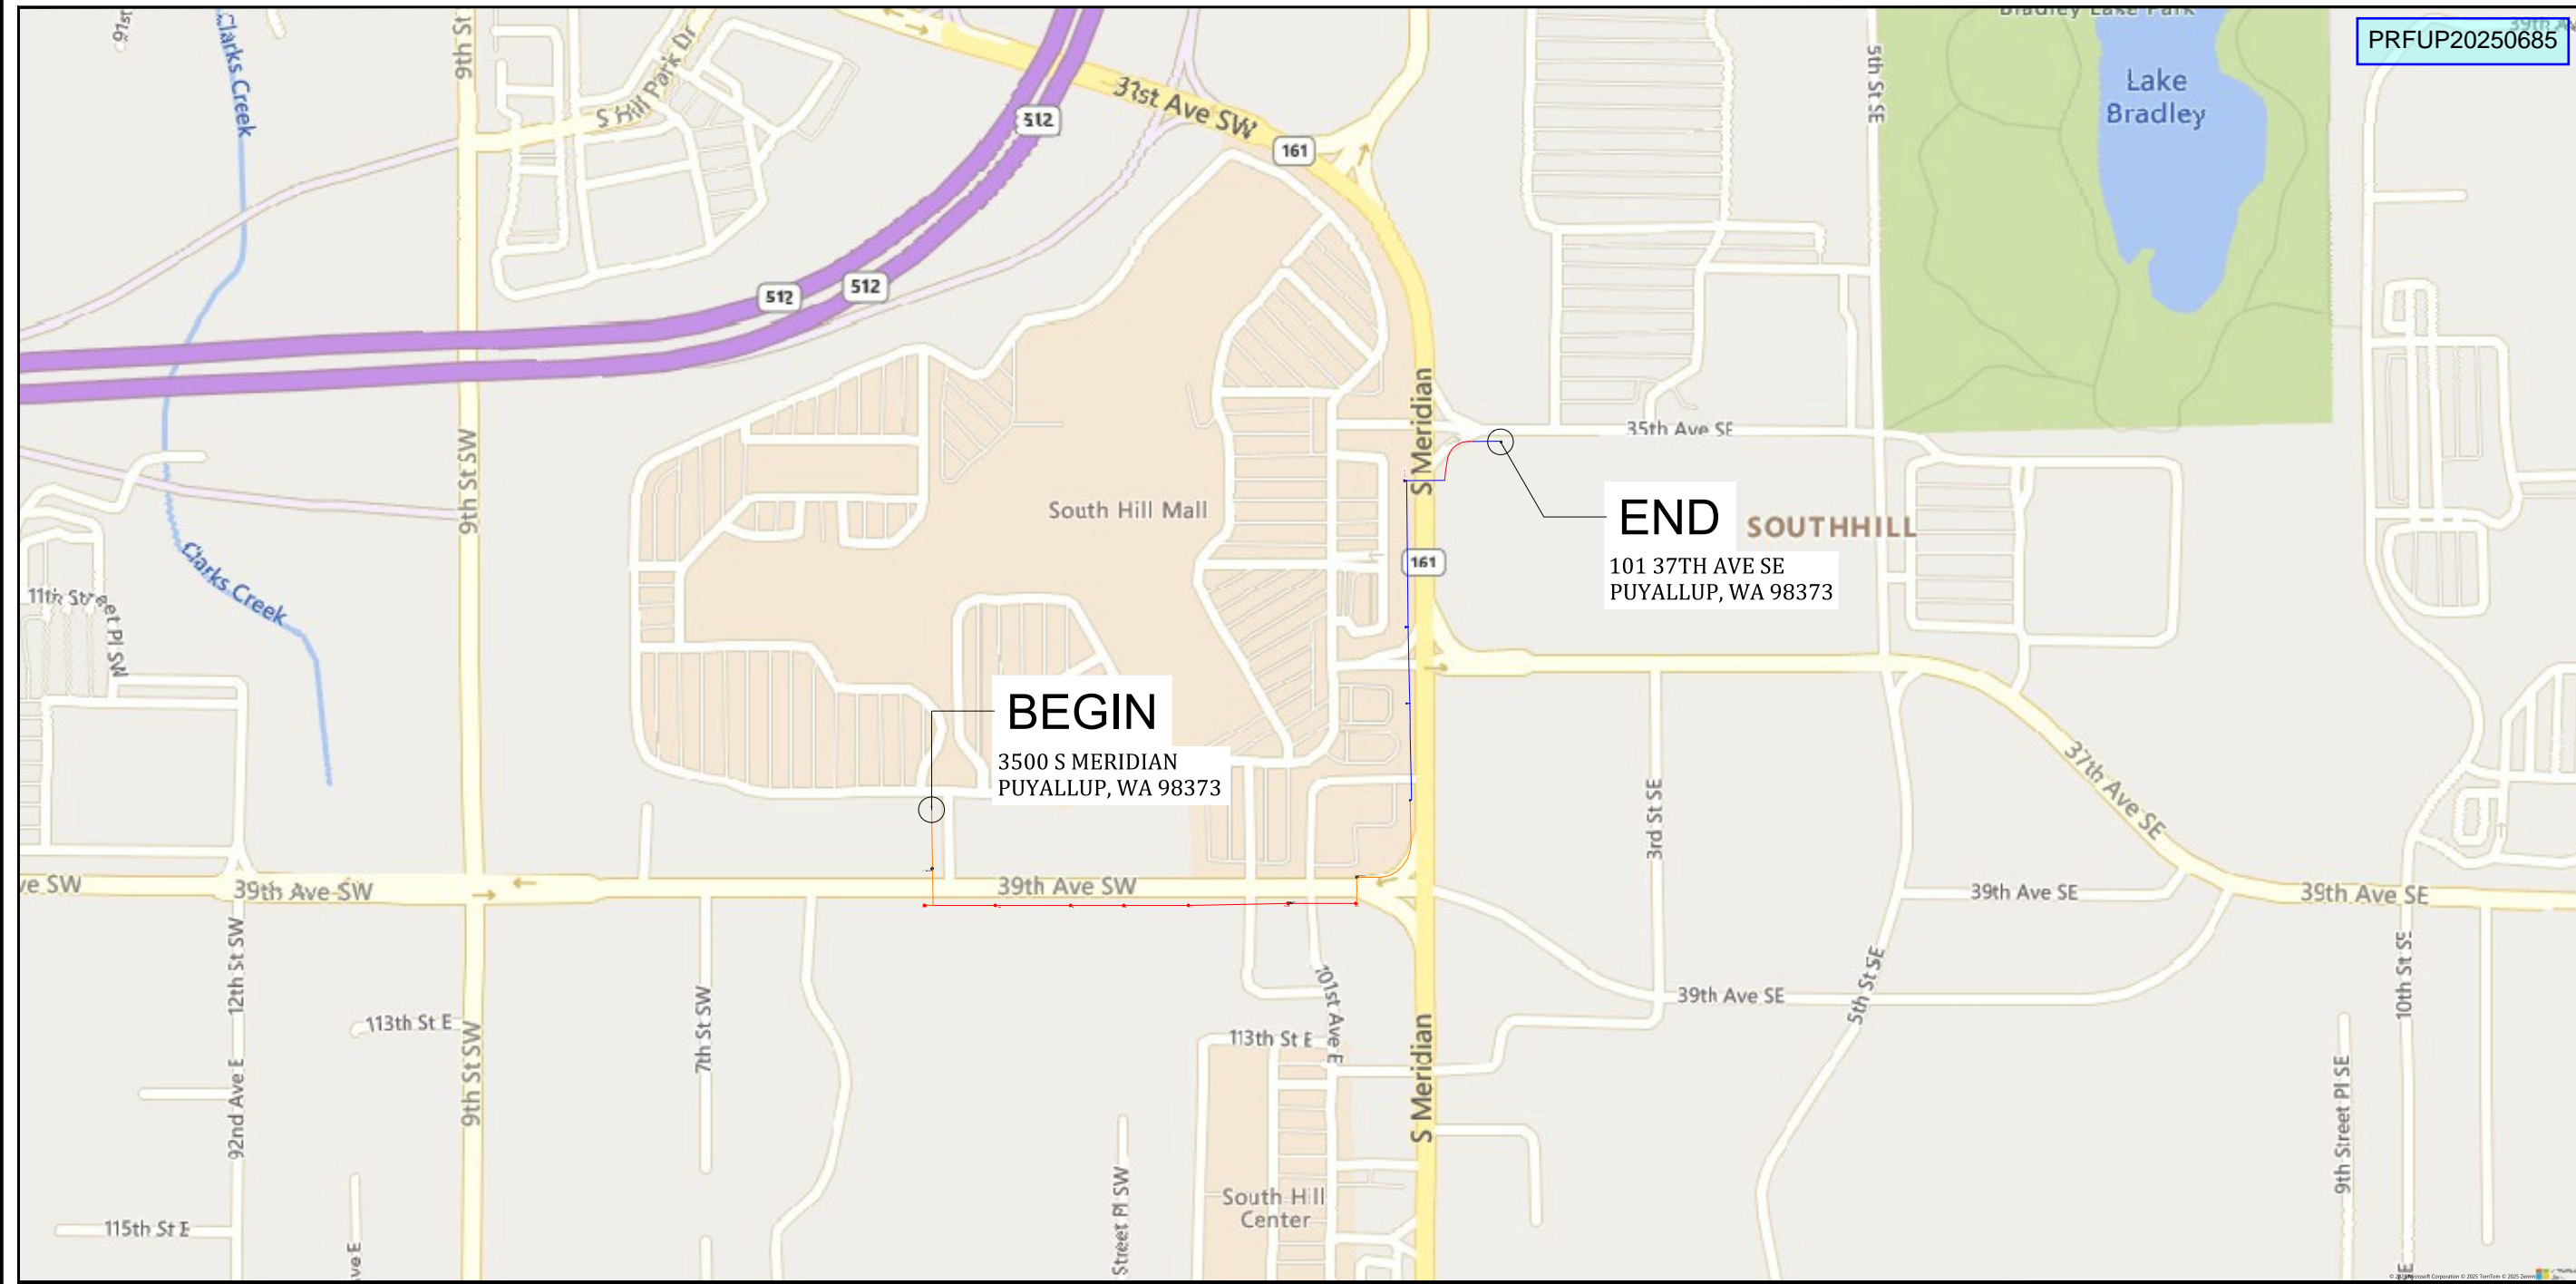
PRFUP20250685

Bradley Lake Park

Lake Bradley

31st Ave SW

512

512

512

161

161

9th St

9th St SW

9th St SW

S Hill Park Dr

Clarks Creek

Clarks Creek

5th St SE

S Meridian

S Meridian

35th Ave SE

South Hill Mall

END

101 37TH AVE SE
PUYALLUP, WA 98373

SOUTHHILL

11th Street Pl SW

BEGIN

3500 S MERIDIAN
PUYALLUP, WA 98373

37th Ave SE

3rd St SE

39th Ave SW

39th Ave SW

39th Ave SE

39th Ave SE

39th Ave SE

12th St SW

113th St E

113th St E

101st Ave E

7th St SW

5th St SE

10th St SE

92nd Ave E

9th Street Pl SE

115th St E

Street Pl SW

South Hill Center